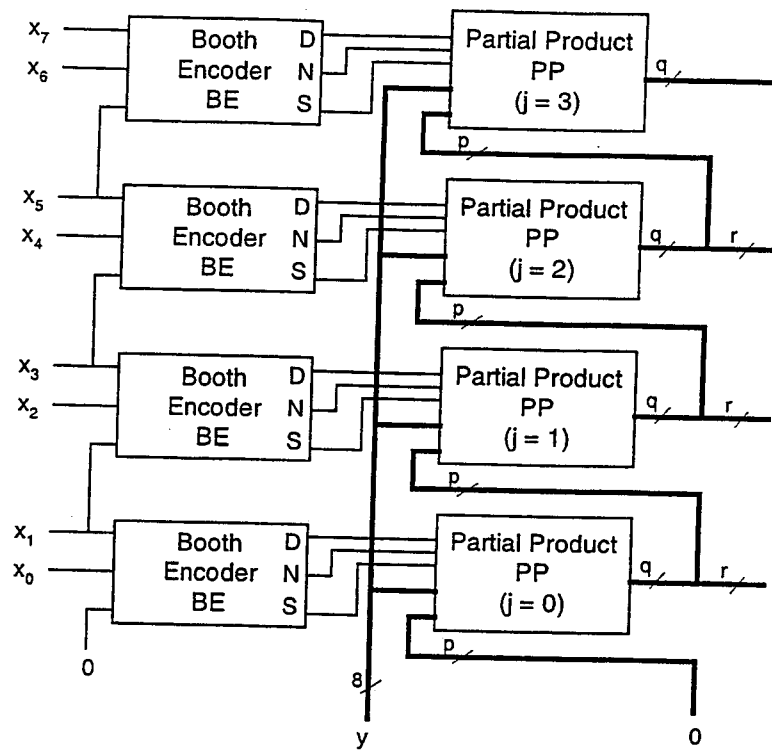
$x_7$
$x_6$
Booth Encoder BE
D
N
S
Partial Product PP (j = 3)
q
p
$x_5$
$x_4$
Booth Encoder BE
D
N
S
Partial Product PP (j = 2)
q
r
p
$x_3$
$x_2$
Booth Encoder BE
D
N
S
Partial Product PP (j = 1)
q
r
p
$x_1$
$x_0$
Booth Encoder BE
D
N
S
Partial Product PP (j = 0)
q
r
p
0
8
y
0